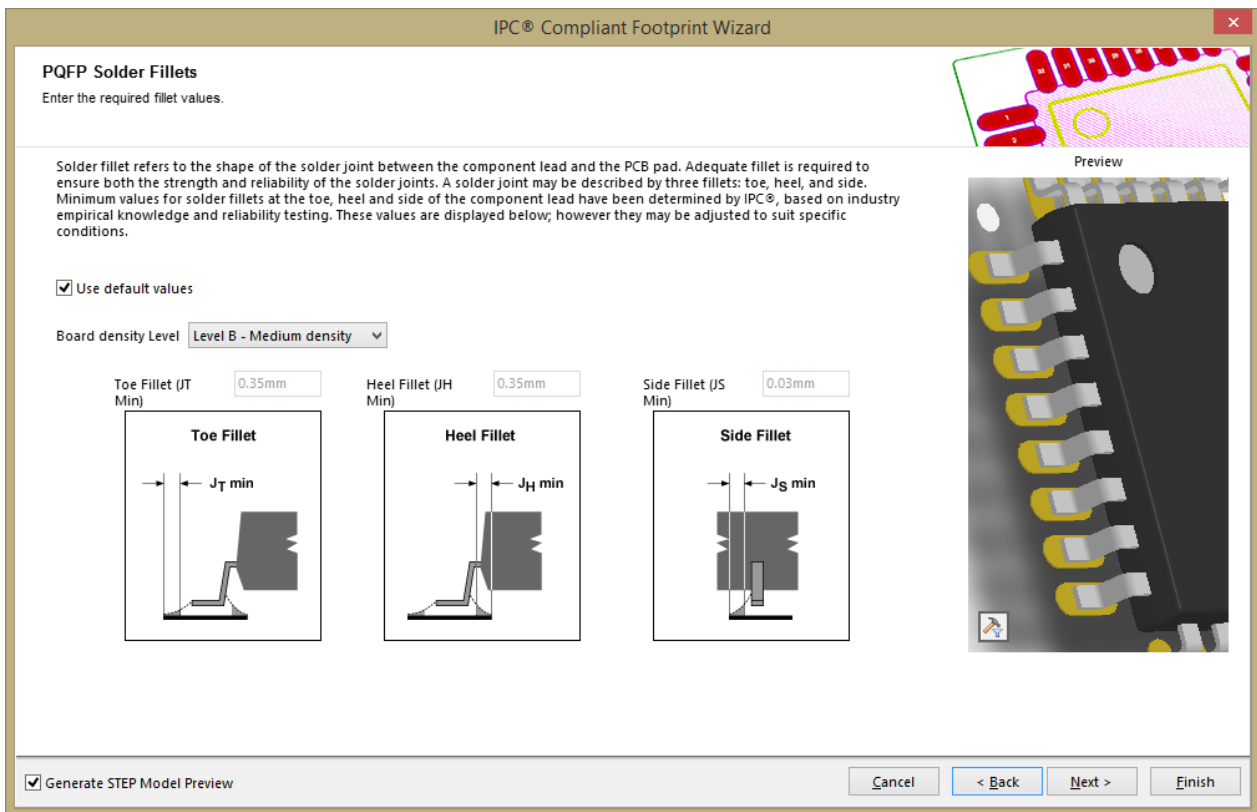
IPC® Compliant Footprint Wizard

PQFP Solder Fillets
Enter the required fillet values.

Preview

Solder fillet refers to the shape of the solder joint between the component lead and the PCB pad. Adequate fillet is required to ensure both the strength and reliability of the solder joints. A solder joint may be described by three fillets: toe, heel, and side. Minimum values for solder fillets at the toe, heel and side of the component lead have been determined by IPC®, based on industry empirical knowledge and reliability testing. These values are displayed below; however they may be adjusted to suit specific conditions.

Use default values

Board density Level Level B - Medium density

Toe Fillet (JT Min) 0.35mm

Heel Fillet (JH Min) 0.35mm

Side Fillet (JS Min) 0.03mm

Toe Fillet
$J_T$ min

Heel Fillet
$J_H$ min

Side Fillet
$J_S$ min

Generate STEP Model Preview

Cancel
< Back
Next >
Finish